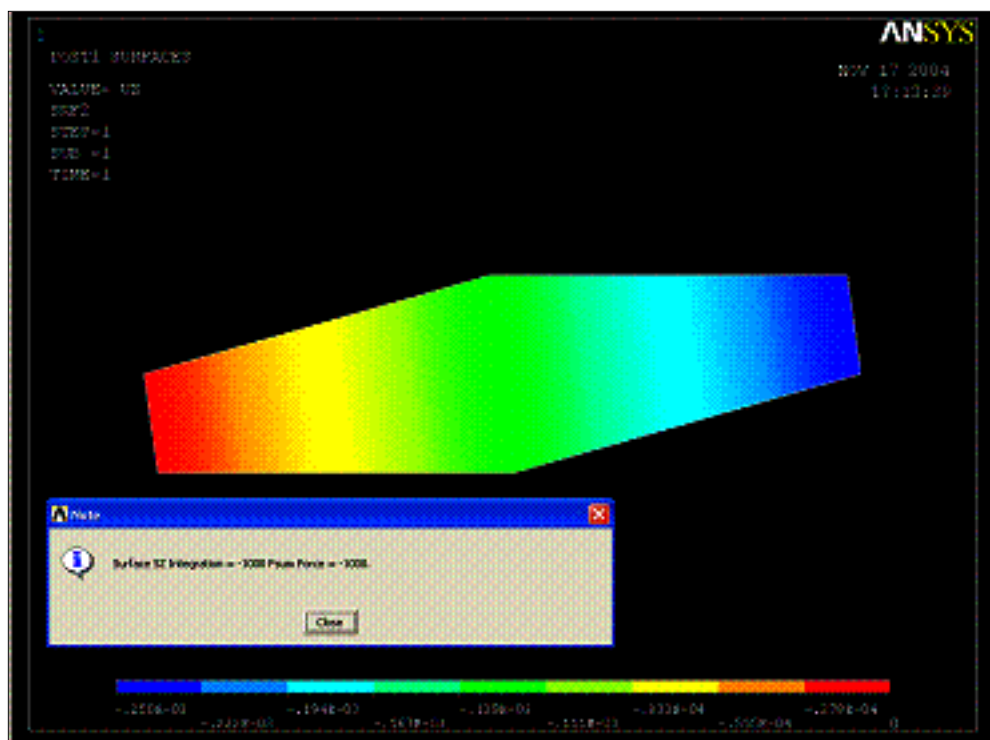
1

POST1 SURFACES

VALUE= UZ

SET2

STEP=1

SUB =1

TIME=1

ANSYS

NOV 17 2004

17:13:29

Note

Surface SZ Integration = -1000 Psum Force = -1000.

Close

-.250E-03
-.222E-03
-.194E-03
-.167E-03
-.139E-03
-.111E-03
-.833E-04
-.556E-04
-.278E-04
0